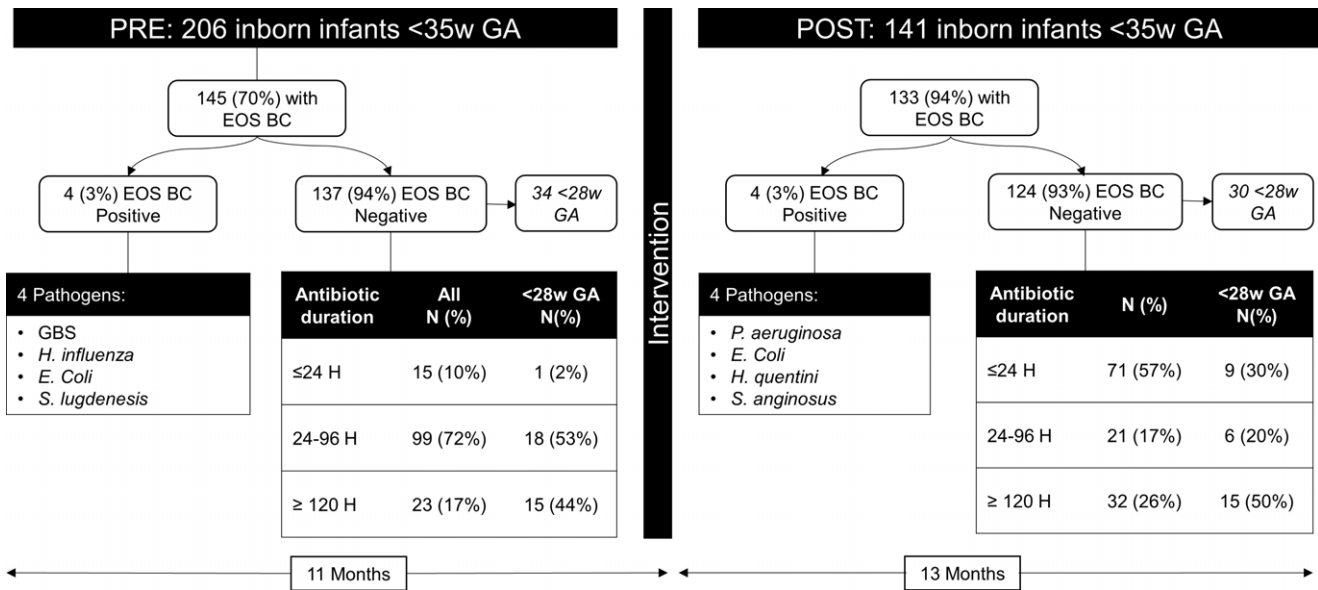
PRE: 206 inborn infants <35w GA

145 (70%) with EOS BC

4 (3%) EOS BC Positive

137 (94%) EOS BC Negative

34 <28w GA

4 Pathogens:

- GBS
- H. influenza
- E. Coli
- S. lugdenesis

| Antibiotic duration | All N (%) | <28w GA N(%) |
|---|---|---|
| ≤24 H | 15 (10%) | 1 (2%) |
| 24-96 H | 99 (72%) | 18 (53%) |
| ≥ 120 H | 23 (17%) | 15 (44%) |

11 Months

Intervention

POST: 141 inborn infants <35w GA

133 (94%) with EOS BC

4 (3%) EOS BC Positive

124 (93%) EOS BC Negative

30 <28w GA

4 Pathogens:

- P. aeruginosa
- E. Coli
- H. quentini
- S. anginosus

| Antibiotic duration | N (%) | <28w GA N(%) |
|---|---|---|
| ≤24 H | 71 (57%) | 9 (30%) |
| 24-96 H | 21 (17%) | 6 (20%) |
| ≥ 120 H | 32 (26%) | 15 (50%) |

13 Months